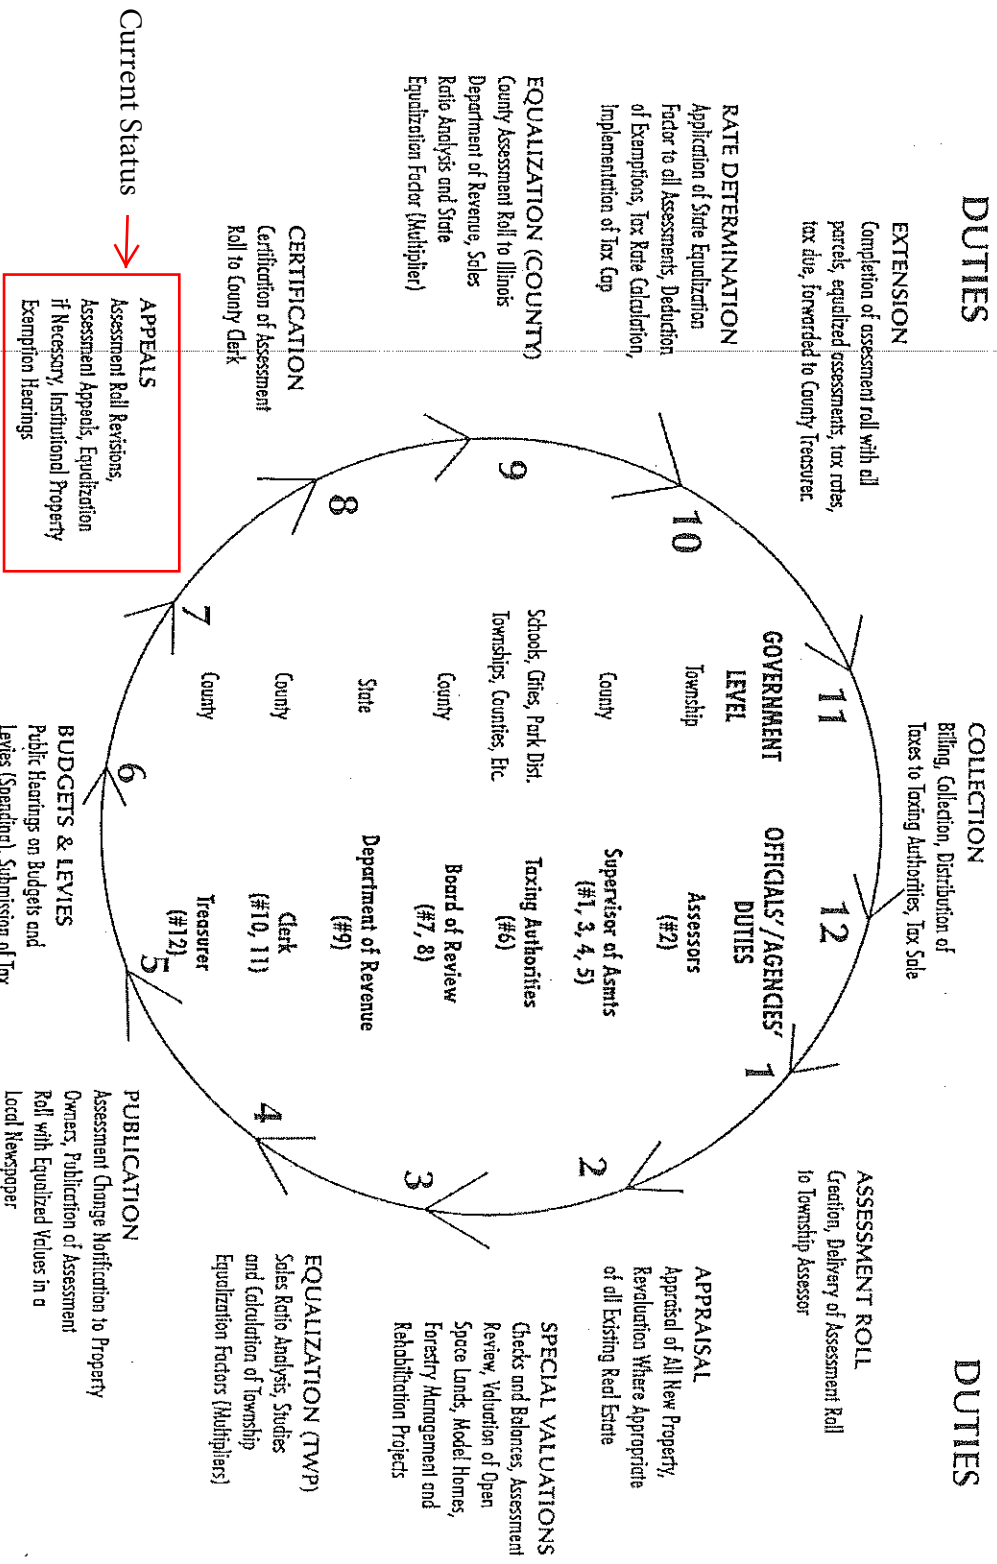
DUTIES

EXTENSION
Completion of assessment roll with all parcels, equalized assessments, tax rates, tax due, forwarded to County Treasurer.

RATE DETERMINATION
Application of State Equalization Factor to all Assessments, Deduction of Exemptions, Tax Rate Calculation, Implementation of Tax Cap

EQUALIZATION (COUNTY)
County Assessment Roll to Illinois Department of Revenue, Sales Ratio Analysis and State Equalization Factor (Multiplier)

CERTIFICATION
Certification of Assessment Roll to County Clerk

Current Status

APPEALS
Assessment Roll Revisions, Assessment Appeals, Equalization if Necessary, Institutional Property Exemption Hearings

COLLECTION
Billing, Collection, Distribution of Taxes to Taxing Authorities, Tax Sale

| GOVERNMENT LEVEL | OFFICIALS'/AGENCIES' DUTIES |
|---|---|
| Township | Assessors (#2) |
| County | Supervisor of Asmts (#1, 3, 4, 5) |
| Schools, Cities, Park Dist. Townships, Counties, Etc | Taxing Authorities (#6) |
| County | Board of Review (#7, 8) |
| State | Department of Revenue (#9) |
| County | Clerk (#10, 11) |
| County | Treasurer (#12) |

12 1 2 3 4 5 6 7 8 9 10 11

BUDGETS & LEVIES
Public Hearings on Budgets and Levies (Spending), Submission of Tax

DUTIES

ASSESSMENT ROLL
Creation, Delivery of Assessment Roll to Township Assessor

APPRAISAL
Appraisal of All New Property, Revaluation Where Appropriate of all Existing Real Estate

SPECIAL VALUATIONS
Checks and Balances, Assessment Review, Valuation of Open Space Lands, Model Homes, Forestry Management and Rehabilitation Projects

EQUALIZATION (TWP)
Sales Ratio Analysis, Studies and Calculation of Township Equalization Factors (Multipliers)

PUBLICATION
Assessment Change Notification to Property Owners, Publication of Assessment Roll with Equalized Values in a Local Newspaper